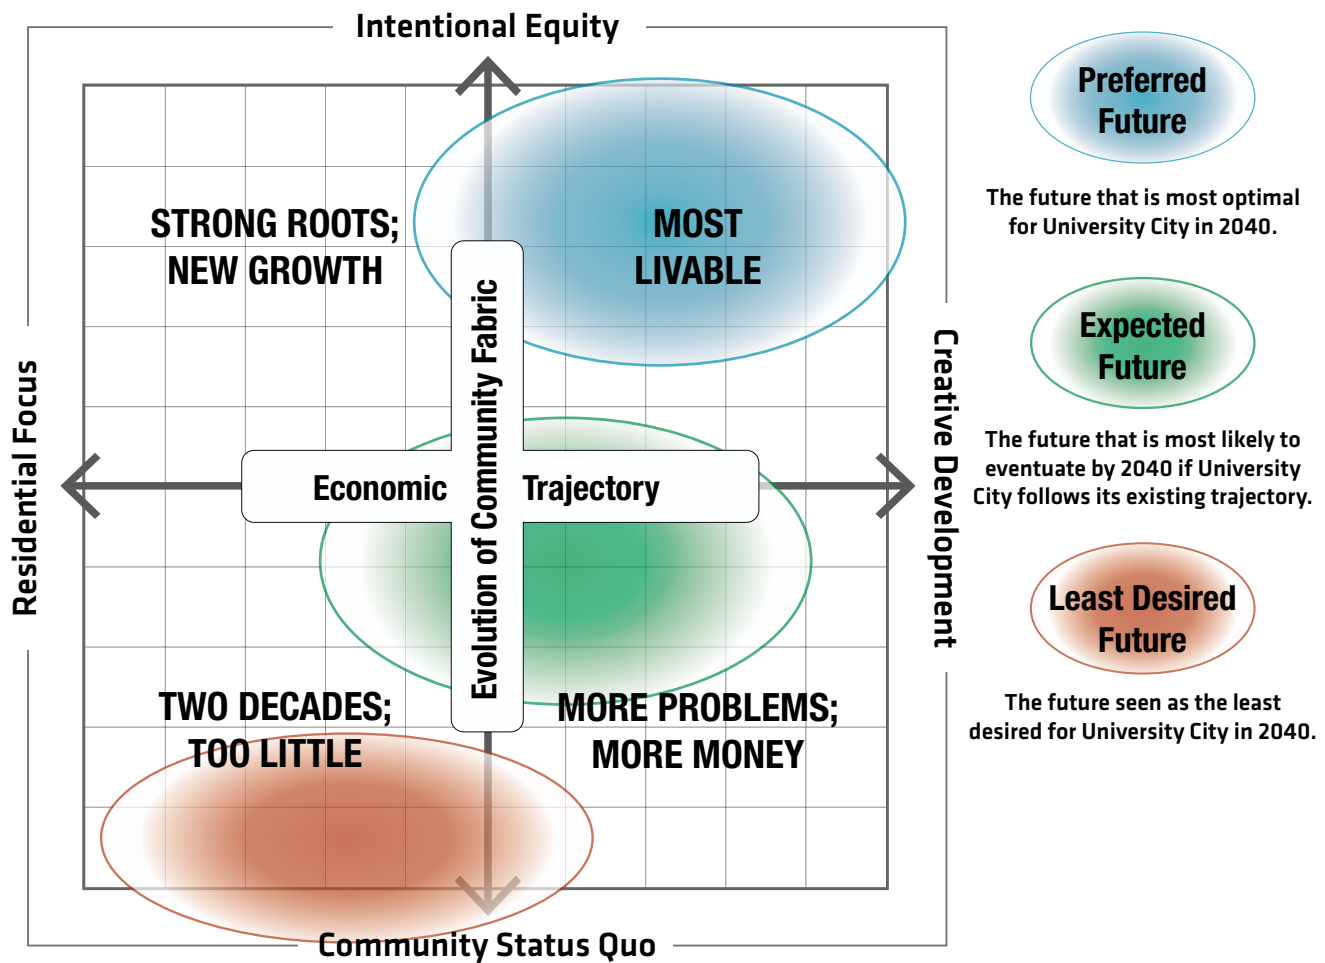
Intentional Equity

STRONG ROOTS; NEW GROWTH

MOST LIVABLE

Residential Focus

Economic

Evolution of Community Fabric

Trajectory

Creative Development

TWO DECADES; TOO LITTLE

MORE PROBLEMS; MORE MONEY

Community Status Quo

Preferred Future

The future that is most optimal for University City in 2040.

Expected Future

The future that is most likely to eventuate by 2040 if University City follows its existing trajectory.

Least Desired Future

The future seen as the least desired for University City in 2040.